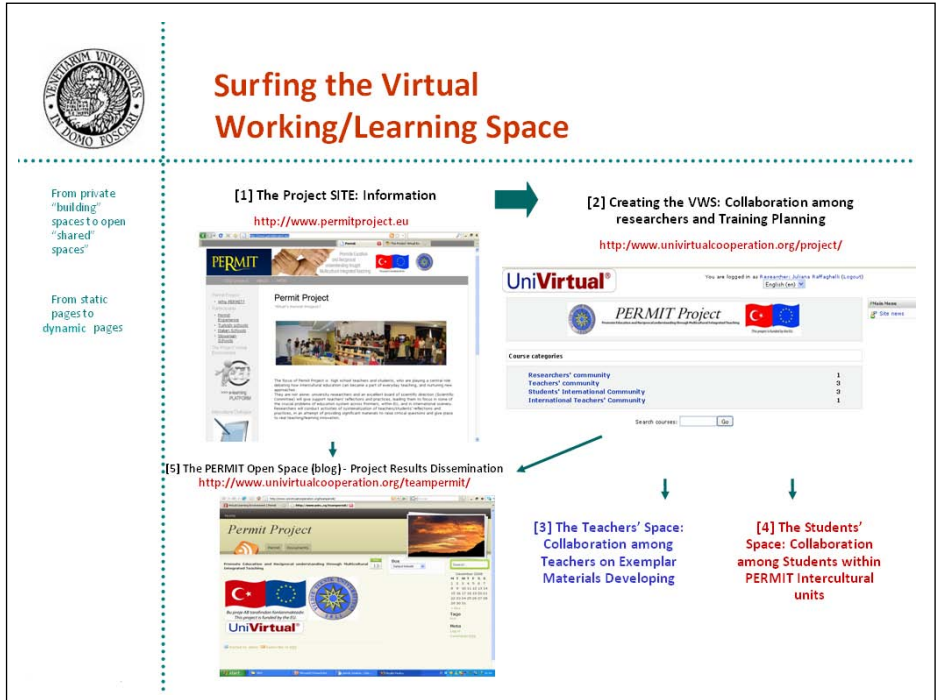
VENETIARUM UNIVERSITAS IN DOMO FOSCARI

Surfing the Virtual Working/Learning Space

From private "building" spaces to open "shared" spaces"

From static pages to dynamic pages

[1] The Project SITE: Information

http://www.permitproject.eu

PERMIT

Permit Project

[2] Creating the VWS: Collaboration among researchers and Training Planning

http://www.univirtualcooperation.org/project/

UniVirtual

You are logged in as Researcher Juliana Raffaghelli (Logout)

English (en)

PERMIT Project

Site news

Course categories

| | |
|---|---|
| Researchers' community | 1 |
| Teachers' community | 3 |
| Students' International Community | 3 |
| International Teachers' Community | 1 |

Search courses: Go

[5] The PERMIT Open Space (blog) - Project Results Dissemination

http://www.univirtualcooperation.org/teampermit/

Permit Project

UniVirtual

[3] The Teachers' Space: Collaboration among Teachers on Exemplar Materials Developing

[4] The Students' Space: Collaboration among Students within PERMIT Intercultural units